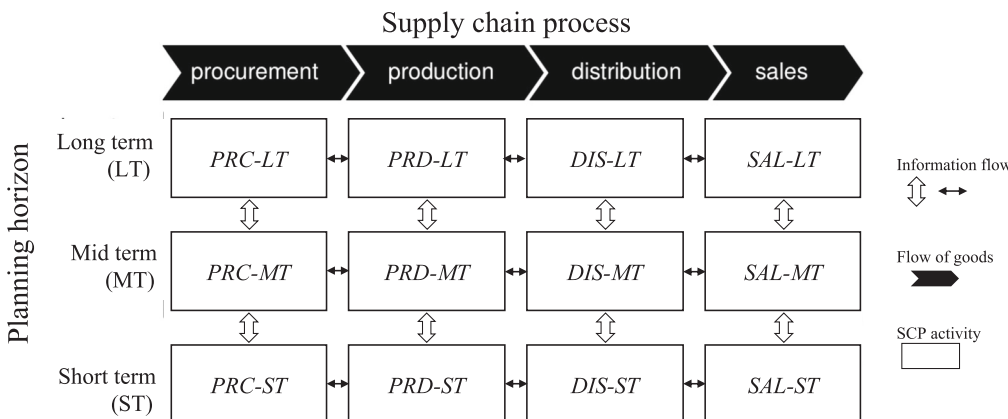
Supply chain process

procurement

production

distribution

sales

Planning horizon

Long term (LT)

PRC-LT

PRD-LT

DIS-LT

SAL-LT

Mid term (MT)

PRC-MT

PRD-MT

DIS-MT

SAL-MT

Short term (ST)

PRC-ST

PRD-ST

DIS-ST

SAL-ST

Information flow

Flow of goods

SCP activity